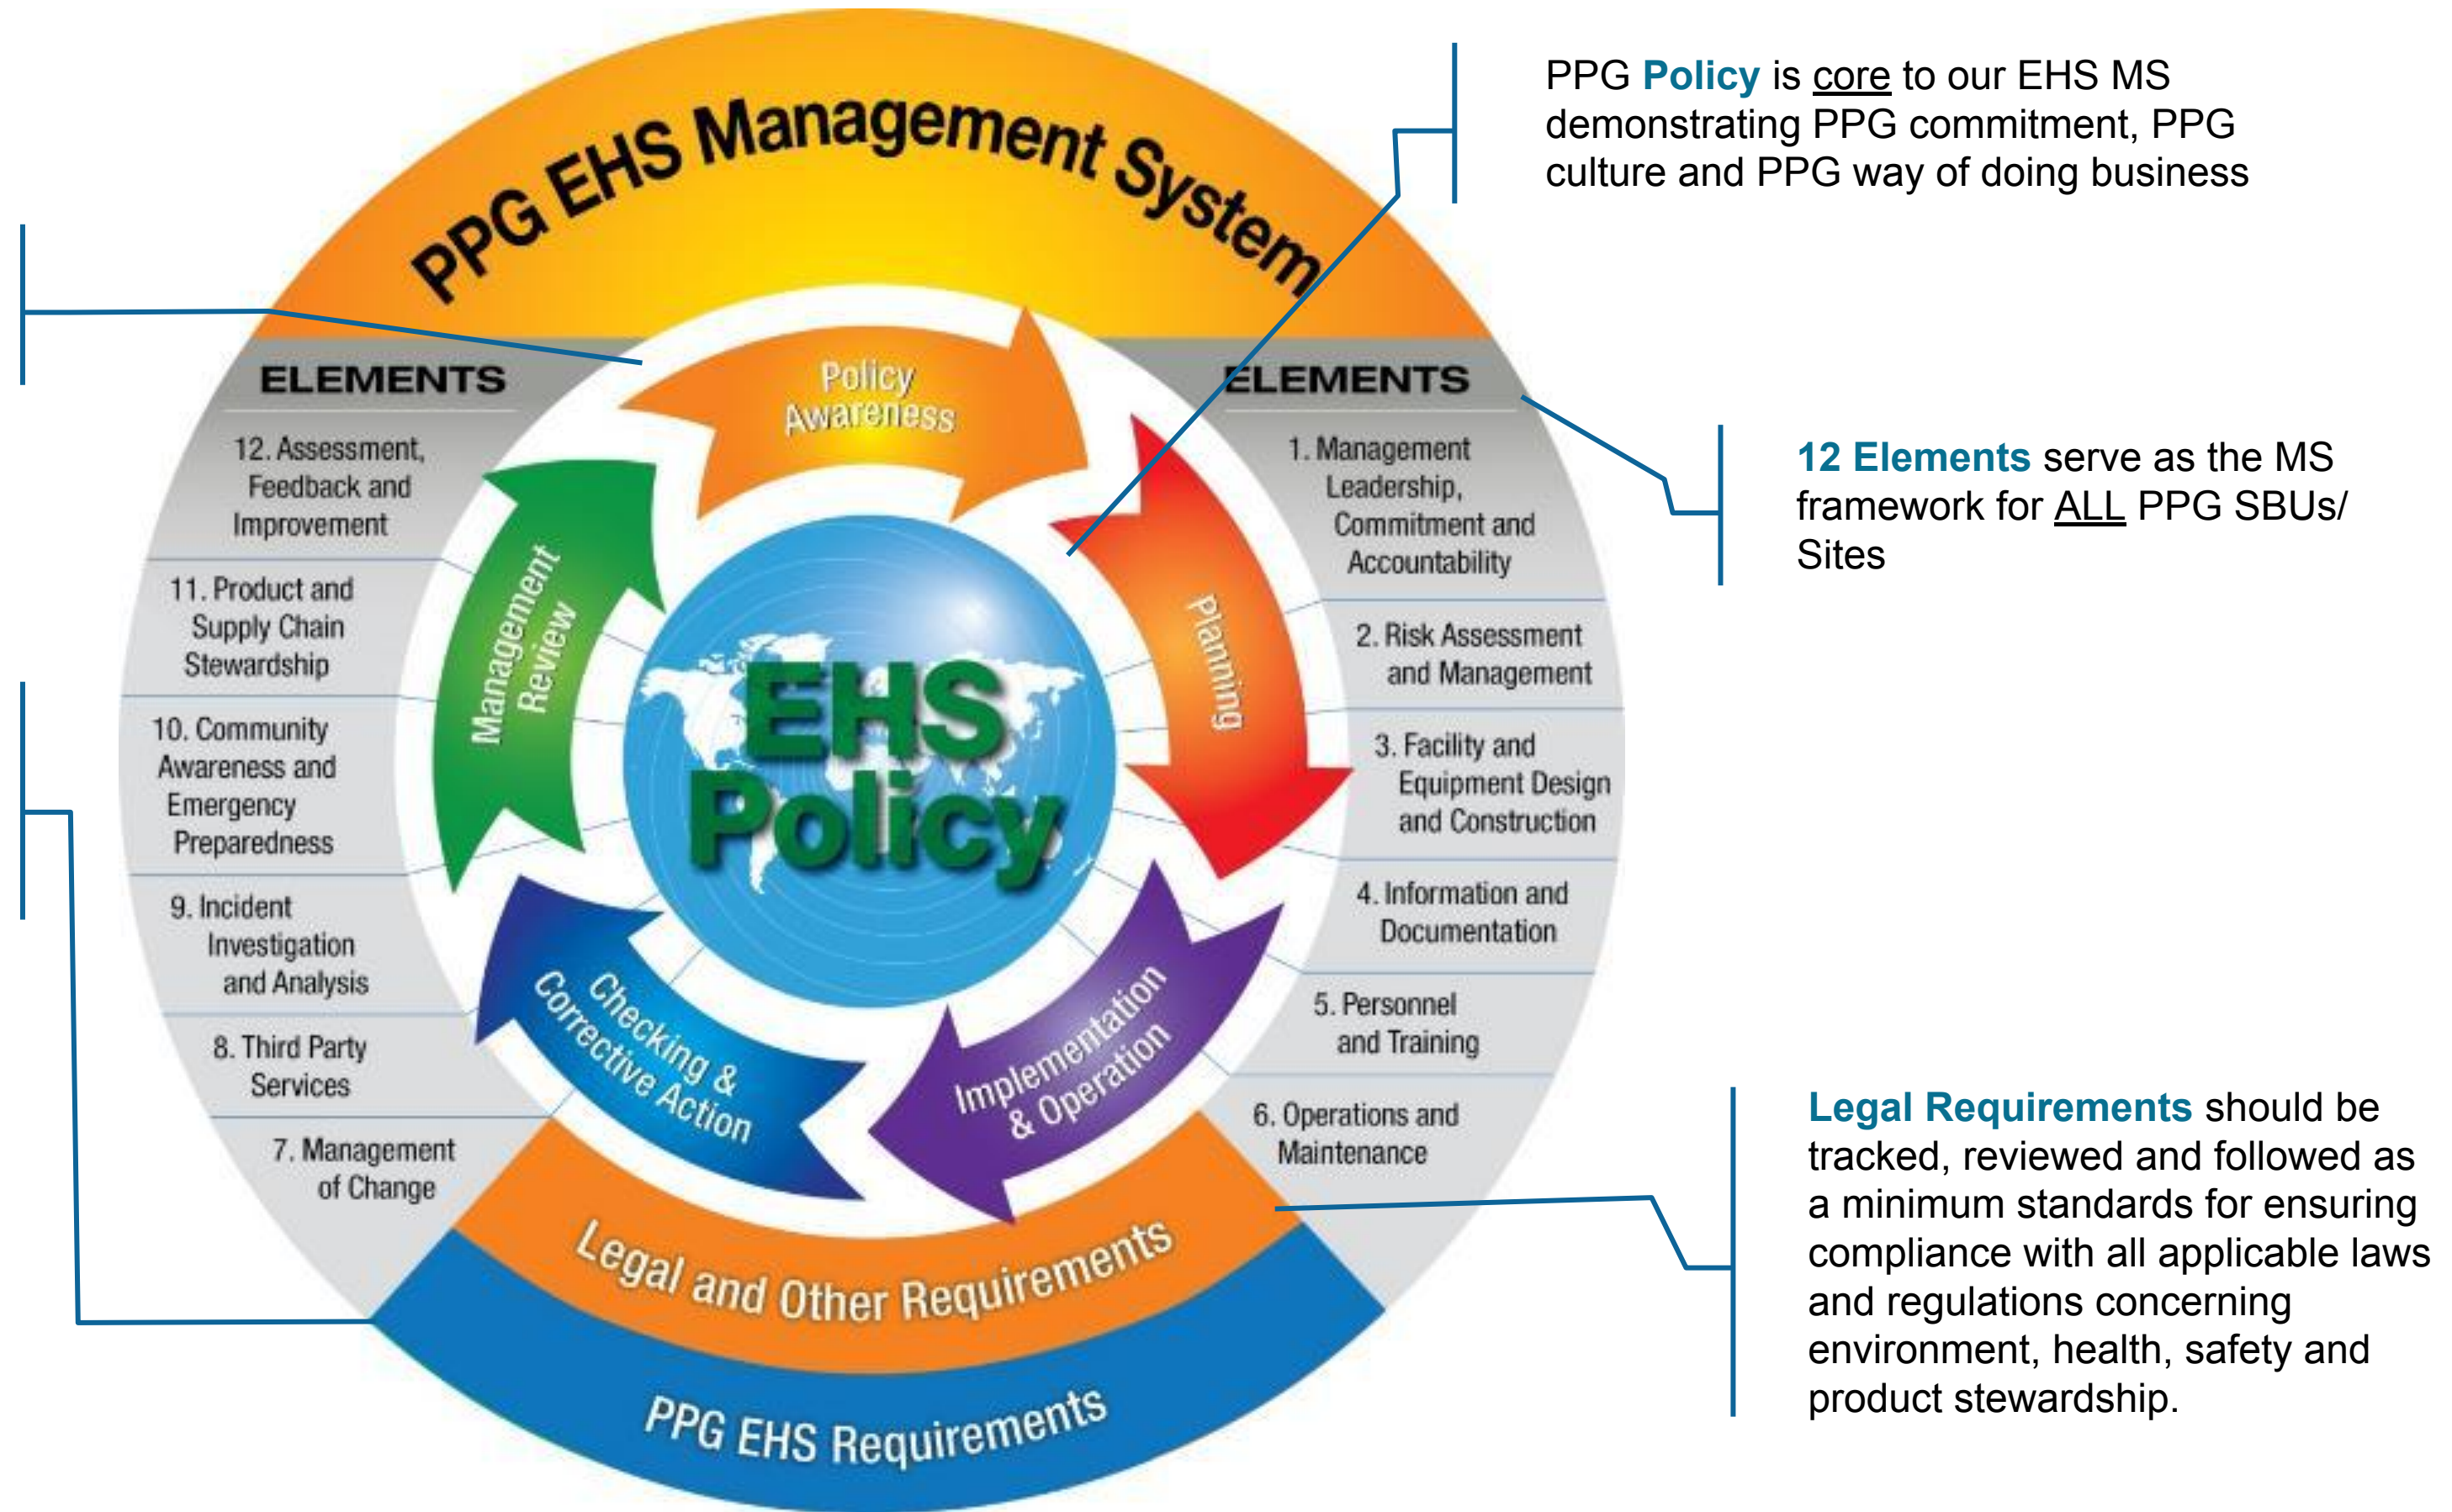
PPG EHS Management System

PPG Policy is core to our EHS MS demonstrating PPG commitment, PPG culture and PPG way of doing business

ELEMENTS

12. Assessment, Feedback and Improvement

11. Product and Supply Chain Stewardship

10. Community Awareness and Emergency Preparedness

9. Incident Investigation and Analysis

8. Third Party Services

7. Management of Change

ELEMENTS

1. Management Leadership, Commitment and Accountability

2. Risk Assessment and Management

3. Facility and Equipment Design and Construction

4. Information and Documentation

5. Personnel and Training

6. Operations and Maintenance

Policy Awareness

Planning

Implementation & Operation

Checking & Corrective Action

Management Review

EHS Policy

Legal and Other Requirements

PPG EHS Requirements

12 Elements serve as the MS framework for ALL PPG SBUs/ Sites

Legal Requirements should be tracked, reviewed and followed as a minimum standards for ensuring compliance with all applicable laws and regulations concerning environment, health, safety and product stewardship.